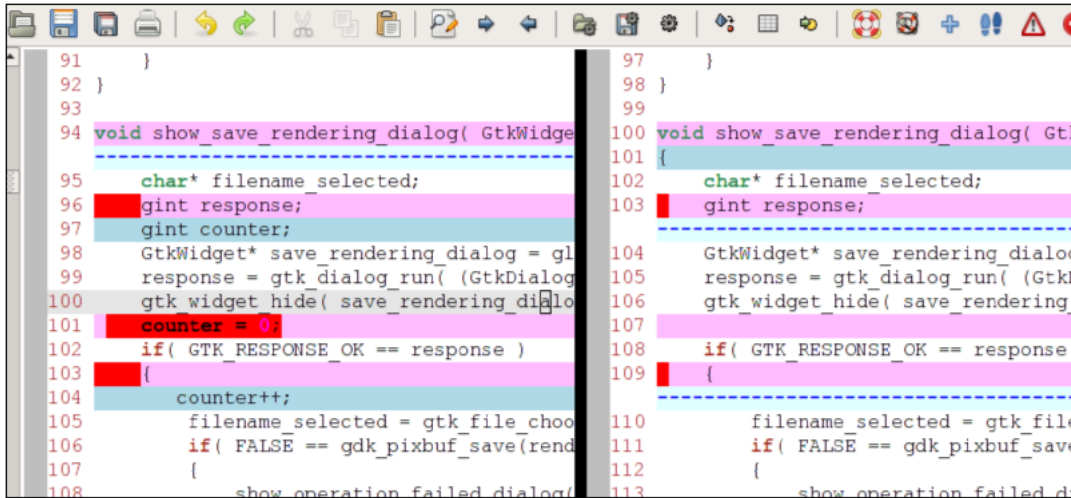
91     }
92 }
93
94 void show_save_rendering_dialog( GtkWidge
------------------------------------------
95     char* filename_selected;
96     gint response;
97     gint counter;
98     GtkWidget* save_rendering_dialog = gl
99     response = gtk_dialog_run( (GtkDialog
100    gtk_widget_hide( save_rendering_dialo
101    counter = 0;
102    if( GTK_RESPONSE_OK == response )
103    {
104        counter++;
105        filename_selected = gtk_file_choo
106        if( FALSE == gdk_pixbuf_save(rend
107        {
108            show_operation_failed_dialog(

97     }
98 }
99
100 void show_save_rendering_dialog( Gt
101 {
102    char* filename_selected;
103    gint response;
------------------------------------------
104    GtkWidget* save_rendering_dialo
105    response = gtk_dialog_run( (Gtk
106    gtk_widget_hide( save_rendering_
107
108    if( GTK_RESPONSE_OK == response
109    {
------------------------------------------
110        filename_selected = gtk_file
111        if( FALSE == gdk_pixbuf_save
112        {
113            show_operation_failed_d